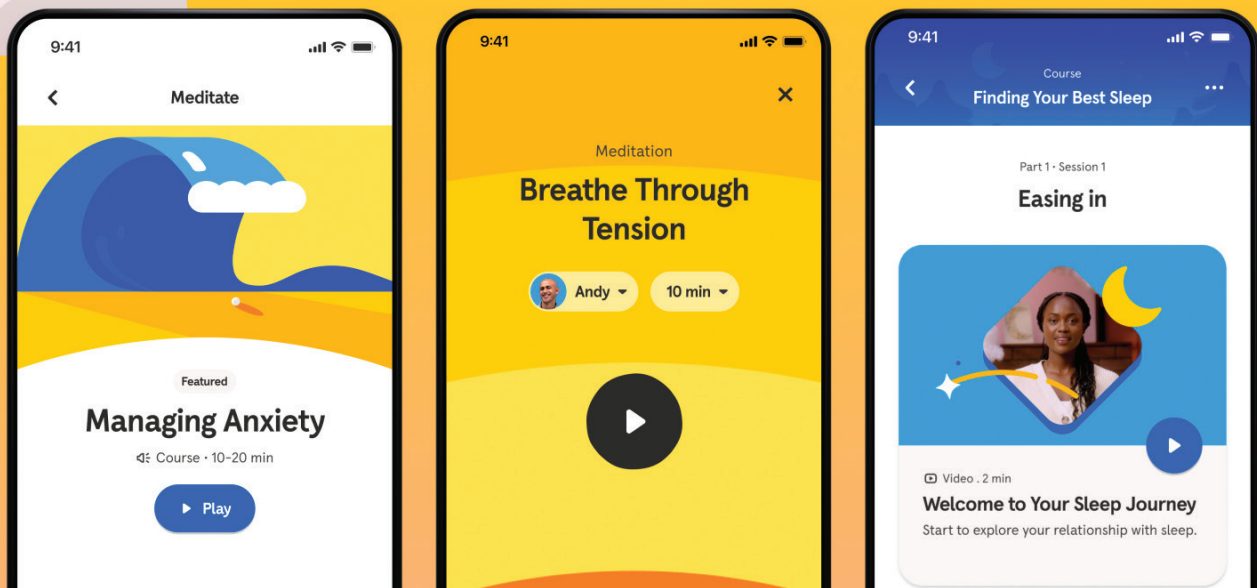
9:41

Meditate

Featured

Managing Anxiety

Course · 10-20 min

Play

9:41

Meditation

Breathe Through Tension

Andy

10 min

9:41

Course

Finding Your Best Sleep

Part 1 • Session 1

Easing in

Video . 2 min

Welcome to Your Sleep Journey

Start to explore your relationship with sleep.